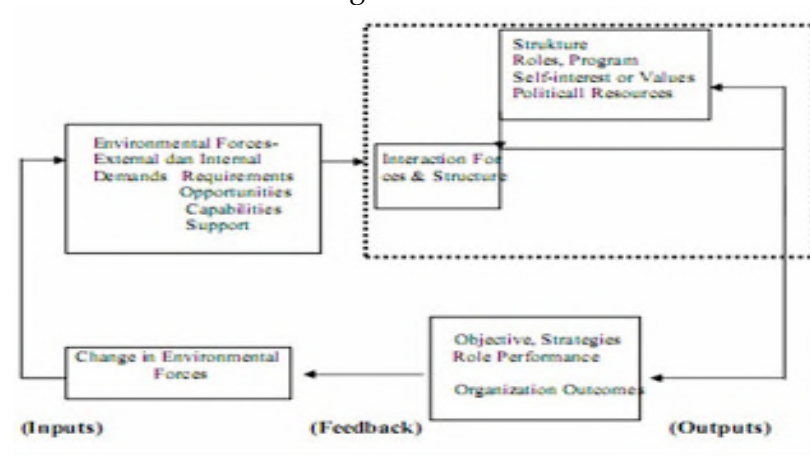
Environmental Forces-External dan Internal Demands Requirements Opportunities Capabilities Support

Strukture Roles, Program Self-interest or Values Politicall Resources

Interaction Forces & Structure

Change in Environmental Forces

Objective, Strategies Role Performance

Organization Outcomes

(Inputs)

(Feedback)

(Outputs)